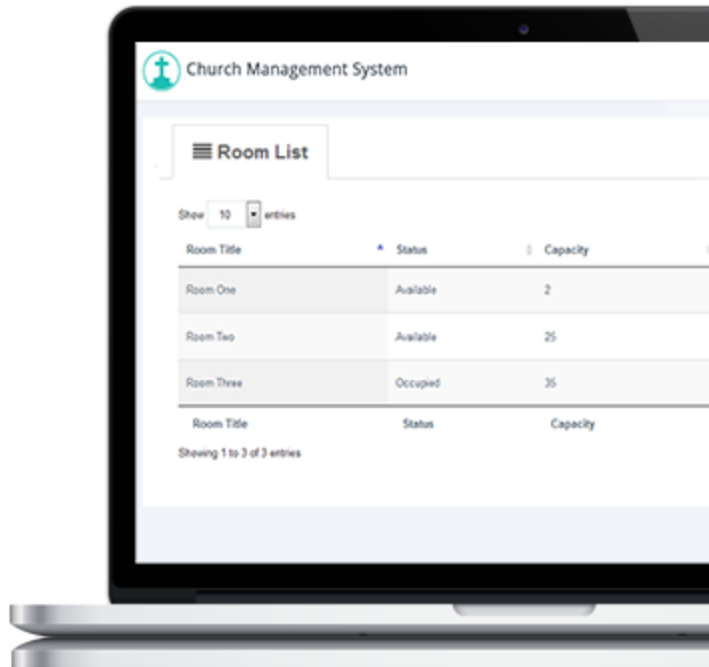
Church Management System

Room List

Show 10 entries

| Room Title | Status | Capacity |
|---|---|---|
| Room One | Available | 2 |
| Room Two | Available | 25 |
| Room Three | Occupied | 35 |
| Room Title | Status | Capacity |

Showing 1 to 3 of 3 entries